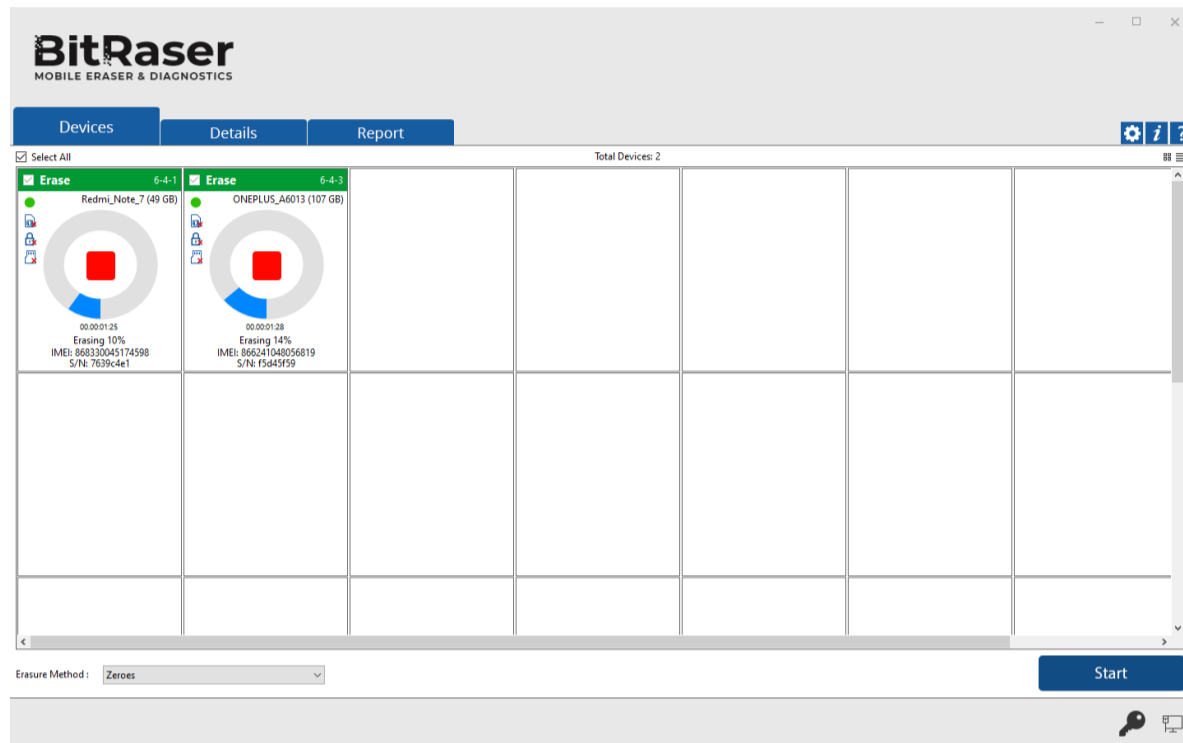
BitRaser
MOBILE ERASER & DIAGNOSTICS

Devices
Details
Report

Select All
Total Devices: 2

Erase 6-4-1
Redmi_Note_7 (49 GB)
00:00:01:25
Erasing 10%
IMEI: 868330045174598
S/N: 7639c4e1

Erase 6-4-3
ONEPLUS_A6013 (107 GB)
00:00:01:28
Erasing 14%
IMEI: 866241048056819
S/N: f5d45f59

Erasure Method : Zeroes

Start